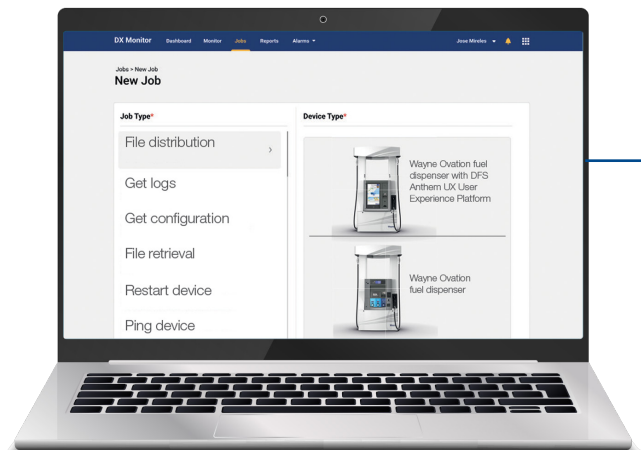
DX Monitor Dashboard Monitor Jobs Reports Alarms

Jose Mireles

Jobs > New Job
New Job

Job Type*

File distribution

Get logs

Get configuration

File retrieval

Restart device

Ping device

Device Type*

Wayne Ovation fuel dispenser with DFS Anthem UX User Experience Platform

Wayne Ovation fuel dispenser